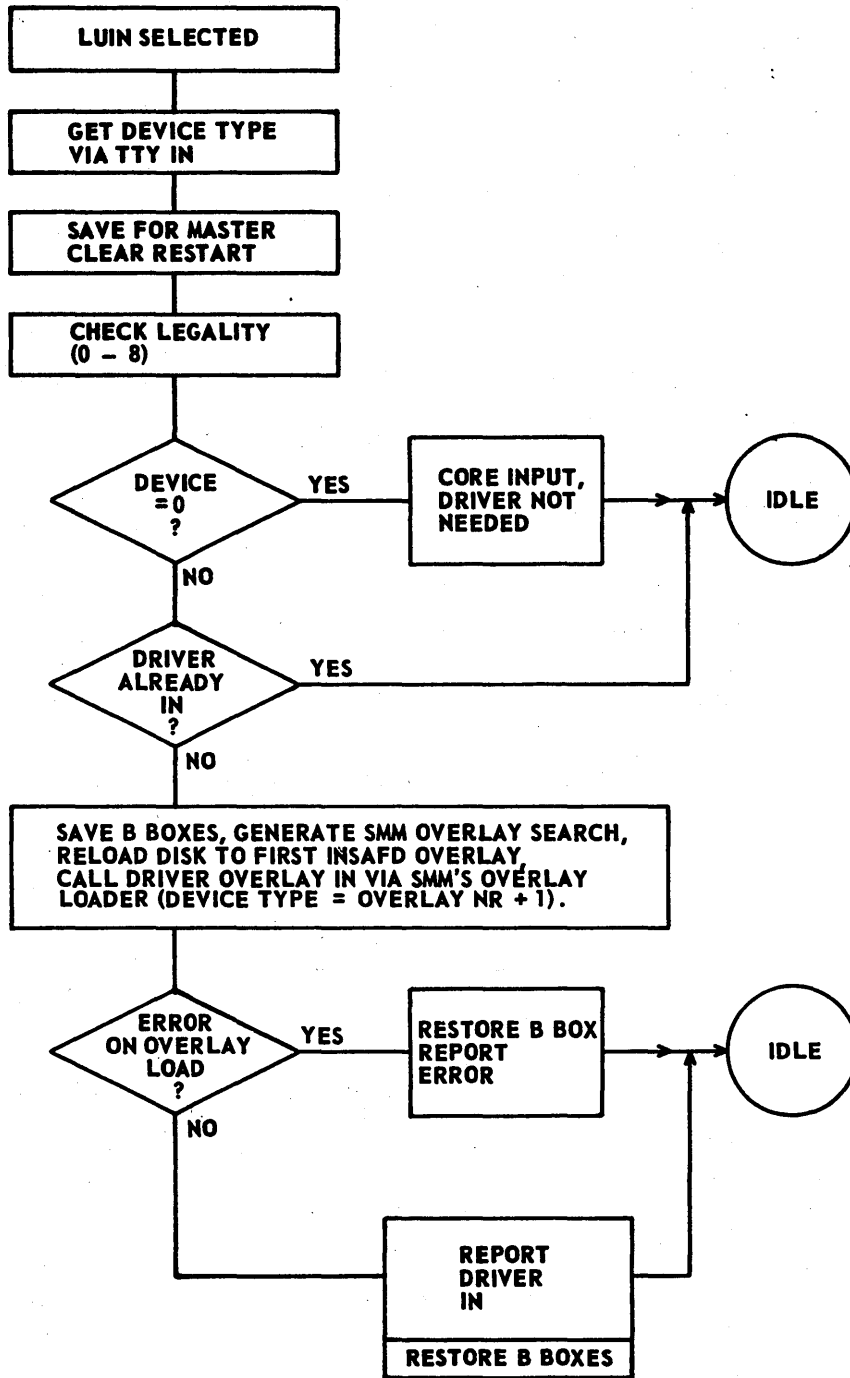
LUIN SELECTED

GET DEVICE TYPE VIA TTY IN

SAVE FOR MASTER CLEAR RESTART

CHECK LEGALITY (0 – 8)

DEVICE =0 ?

YES

CORE INPUT, DRIVER NOT NEEDED

IDLE

NO

DRIVER ALREADY IN ?

YES

NO

SAVE B BOXES, GENERATE SMM OVERLAY SEARCH, RELOAD DISK TO FIRST INSAFD OVERLAY, CALL DRIVER OVERLAY IN VIA SMM'S OVERLAY LOADER (DEVICE TYPE = OVERLAY NR + 1).

ERROR ON OVERLAY LOAD ?

YES

RESTORE B BOX REPORT ERROR

IDLE

NO

REPORT DRIVER IN

RESTORE B BOXES